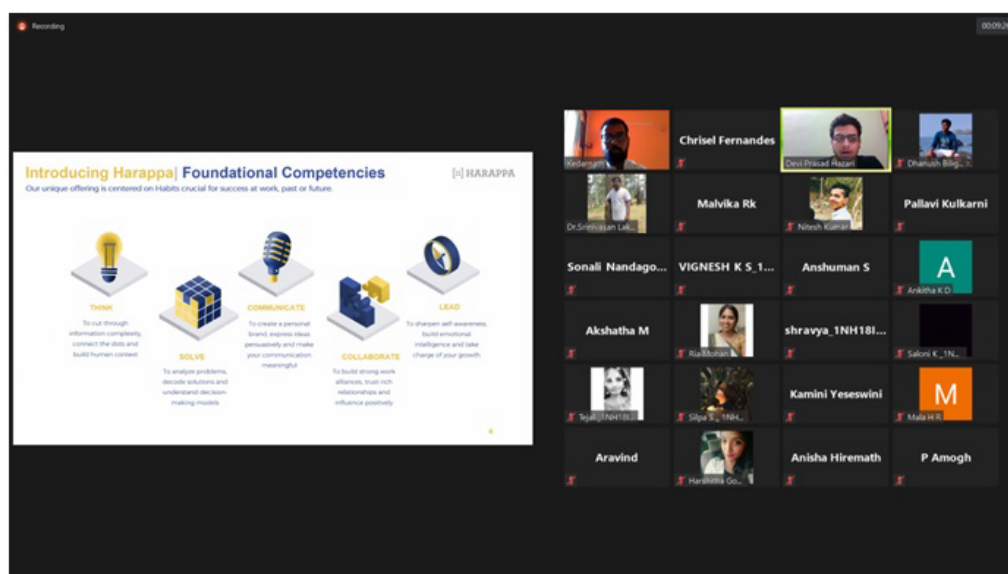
Recording

00:09:26

Introducing Harappa| Foundational Competencies

Our unique offering is centered on Habits crucial for success at work, past or future.

[=] HARAPPA

THINK

To cut through information complexity, connect the dots and build human context

SOLVE

To analyze problems, decode solutions and understand decision-making models

COMMUNICATE

To create a personal brand, express ideas persuasively and make your communication meaningful

COLLABORATE

To build strong work alliances, trust rich relationships and influence positively

LEAD

To sharpen self awareness, build emotional intelligence and take charge of your growth

4

Kedarnath

Chrisel Fernandes

Devi Prasad Hazari

Dhanush Billg...

Dr.Srinivasan Lak...

Malvika Rk

Nitesh Kumar

Pallavi Kulkarni

Sonali Nandago...

VIGNESH K S_1...

Anshuman S

A

Ankitha K D

Akshatha M

Ria Mohan

shravya_1NH18I...

Saloni K _1N...

Tejal _1NH18...

Silpa S_1NH...

Kamini Yeseswini

M

Mala H R

Aravind

Harshitha Go...

Anisha Hiremath

P Amogh